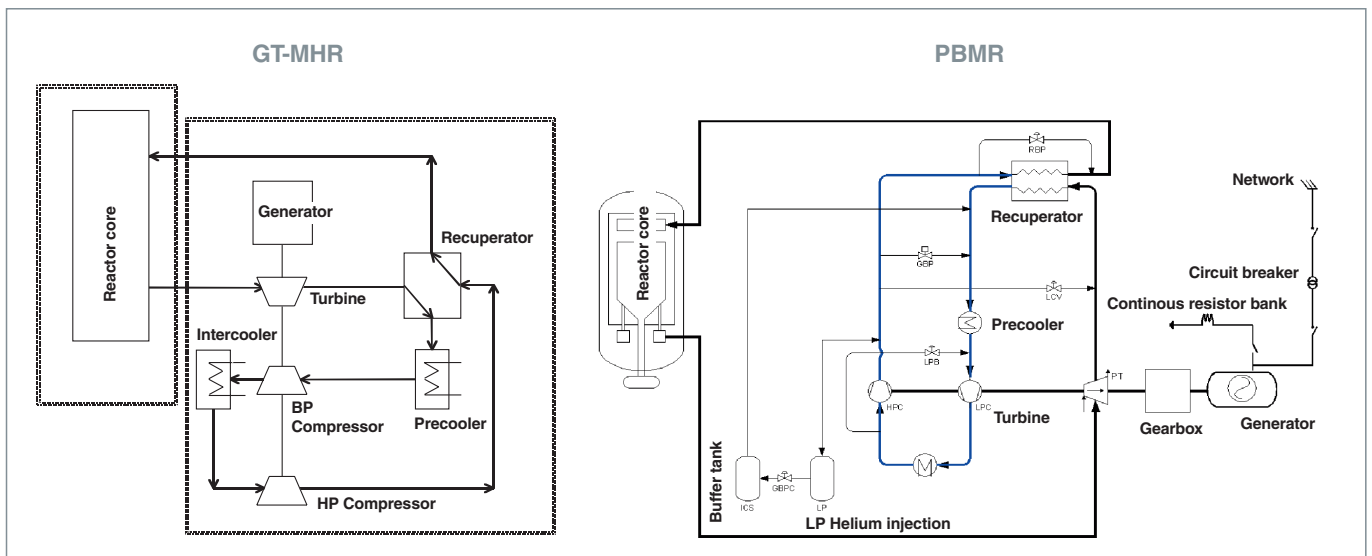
GT-MHR

Reactor core

Generator

Recuperator

Turbine

Intercooler

BP Compressor

Precooler

HP Compressor

PBMR

RBP

Recuperator

Network

Reactor core

GBP

LCV

Circuit breaker

Continous resistor bank

Precooler

LPB

PT

HPC

LPC

Turbine

Gearbox

Generator

Buffer tank

ICS

GBPC

LP

LP Helium injection